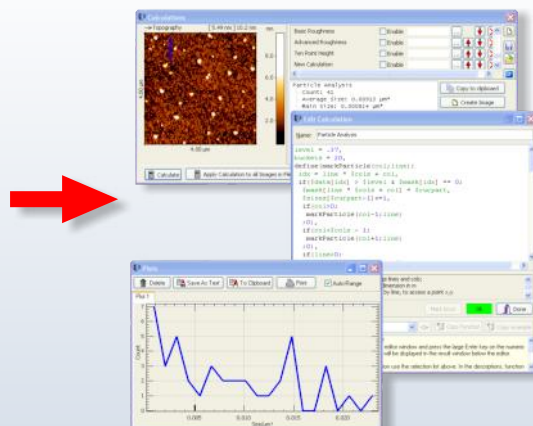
Calculations

Topography

5.49 nm

10.2 nm

nm

6.0

4.0

2.0

0.0

4.00 µm

4.00 µm

Basic Roughness

Enable

Advanced Roughness

Enable

Ten Point Height

Enable

New Calculation

Enable

Particle Analysis
Count: 41
Average Size: 0.00912 µm²
Mean Size: 0.00814 µm²

Copy to Clipboard

Create Image

Calculate

Apply Calculation to all Images in File

Edit Calculation

Name: Particle Analysis

level = .27,
buckets = 20,
define(markParticle(col;line))
idx = line * fcols + col,
if(data[idx] > level & beenh[idx] == 0;
beenh[line * fcols + col] = fcuryear,
fsize[fcuryear-1]+=1,
if(col>0;
markParticle(col-1;line)
;0),
if(col<fcols - 1;
markParticle(col+1;line)
;0),
if(line>0;

Next Error

OK

Done

Plots

Delete

Save As Text

To Clipboard

Print

Auto-Range

Plot 1

Count

Size(µm²)

0.005

0.005

0.020